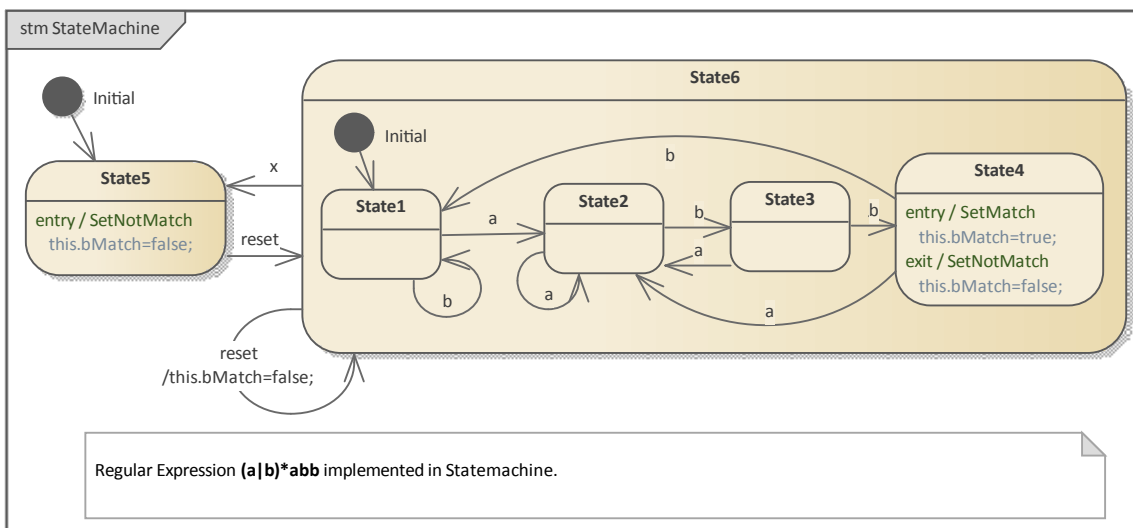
stm StateMachine

Initial

State5

entry / SetNotMatch
this.bMatch=false;

x

reset

reset
/this.bMatch=false;

State6

Initial

State1

b

a

State2

a

b

a

State3

b

b

State4

entry / SetMatch
this.bMatch=true;
exit / SetNotMatch
this.bMatch=false;

a

Regular Expression **(a|b)*abb** implemented in Statemachine.